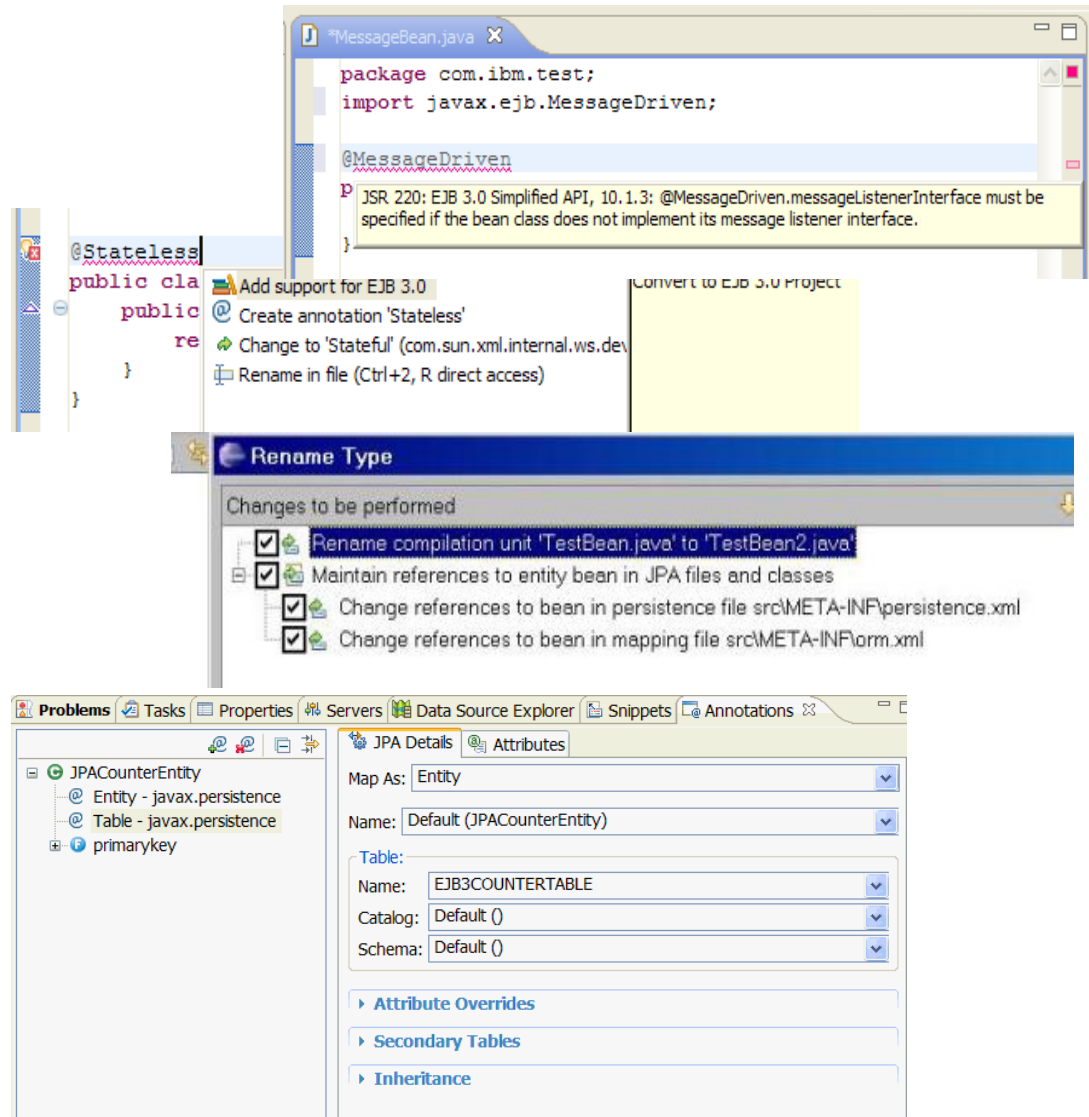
*MessageBean.java

package com.ibm.test;
import javax.ejb.MessageDriven;

@MessageDriven
p
}

JSR 220: EJB 3.0 Simplified API, 10.1.3: @MessageDriven.messageListenerInterface must be specified if the bean class does not implement its message listener interface.

@Stateless
public cla
public
re
}
}

Add support for EJB 3.0
Create annotation 'Stateless'
Change to 'Stateful' (com.sun.xml.internal.ws.dev
Rename in file (Ctrl+2, R direct access)

Convert to EJB 3.0 Project

Rename Type

Changes to be performed

Rename compilation unit 'TestBean.java' to 'TestBean2.java'
Maintain references to entity bean in JPA files and classes
Change references to bean in persistence file src\META-INF\persistence.xml
Change references to bean in mapping file src\META-INF\orm.xml

Problems | Tasks | Properties | Servers | Data Source Explorer | Snippets | Annotations

JPACounterEntity
Entity - javax.persistence
Table - javax.persistence
primarykey

JPA Details | Attributes

Map As: Entity

Name: Default (JPACounterEntity)

Table:
Name: EJB3COUNTERTABLE
Catalog: Default ()
Schema: Default ()

Attribute Overrides
Secondary Tables
Inheritance